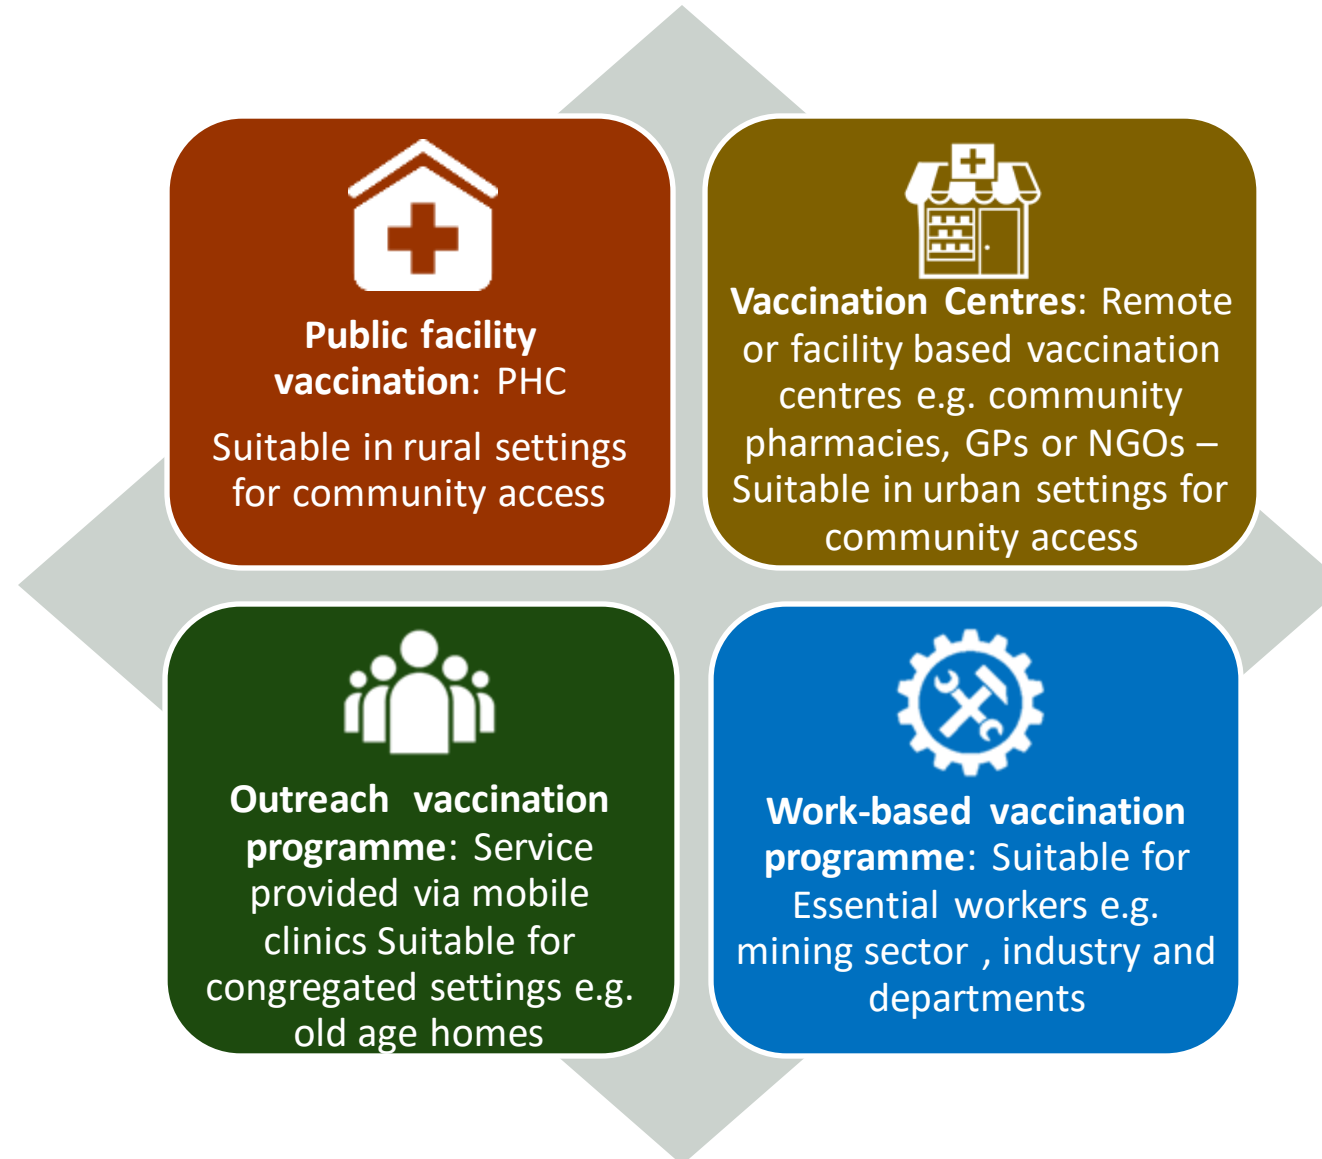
**Public facility vaccination**: PHC

Suitable in rural settings for community access

**Vaccination Centres**: Remote or facility based vaccination centres e.g. community pharmacies, GPs or NGOs – Suitable in urban settings for community access

**Outreach vaccination programme**: Service provided via mobile clinics Suitable for congregated settings e.g. old age homes

**Work-based vaccination programme**: Suitable for Essential workers e.g. mining sector , industry and departments